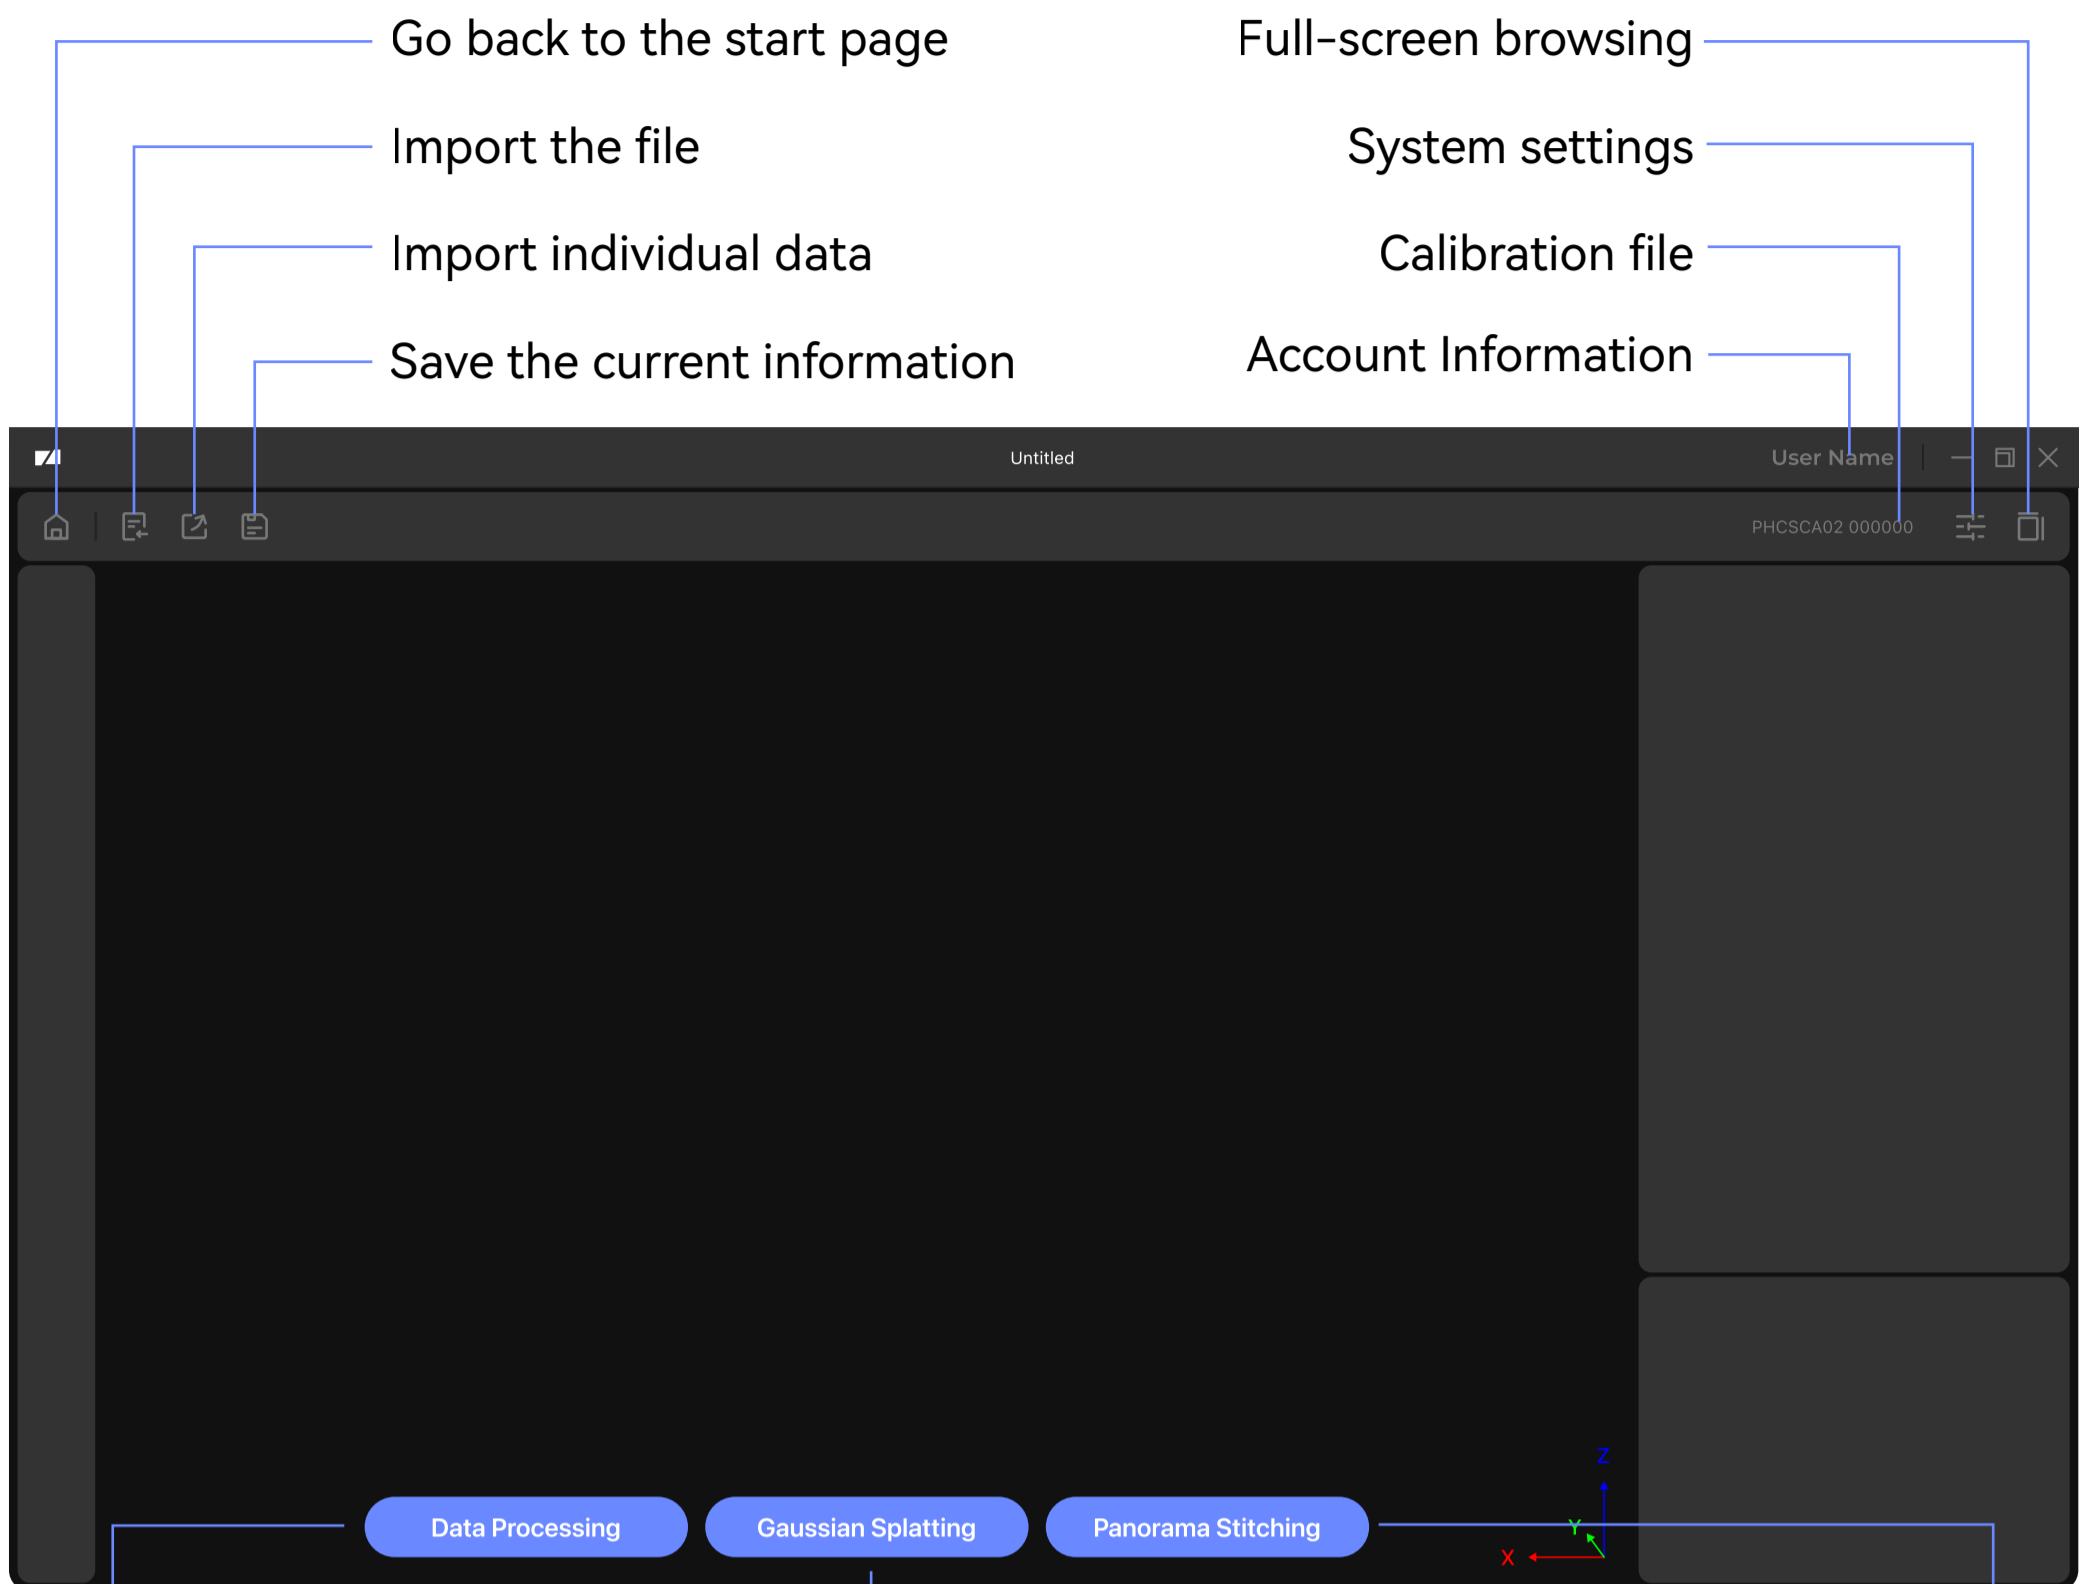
Go back to the start page

Import the file

Import individual data

Save the current information

Full-screen browsing

System settings

Calibration file

Account Information

Untitled

User Name

PHCSCA02 000000

Data Processing

Gaussian Splatting

Panorama Stitching

Z

Y

X